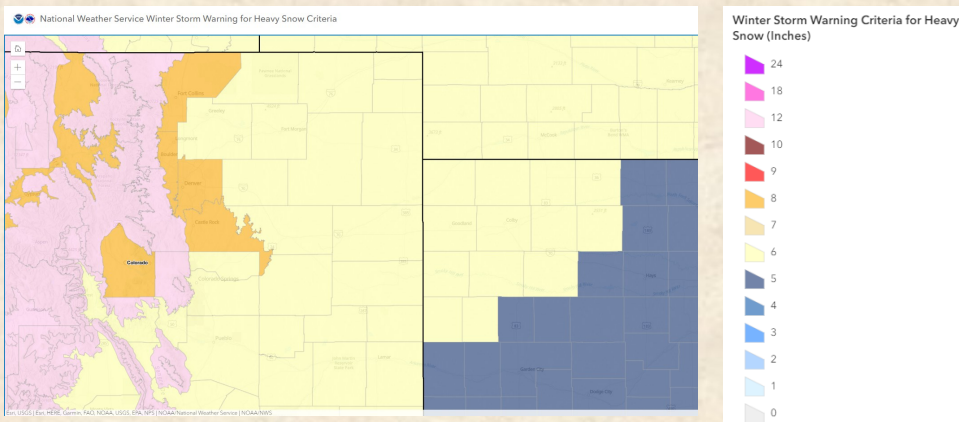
National Weather Service Winter Storm Warning for Heavy Snow Criteria

Fort Collins
Greeley
Fort Morgan
Boulder
Denver
Castle Rock
Colorado
Colorado Springs
Pueblo
Goodland
Colby
Garden City
Dodge City

Esri, USGS | Esri, HERE, Garmin, FAO, NOAA, USGS, EPA, NPS | NOAA National Weather Service | NOAA/NWS

Winter Storm Warning Criteria for Heavy Snow (Inches)

24
18
12
10
9
8
7
6
5
4
3
2
1
0